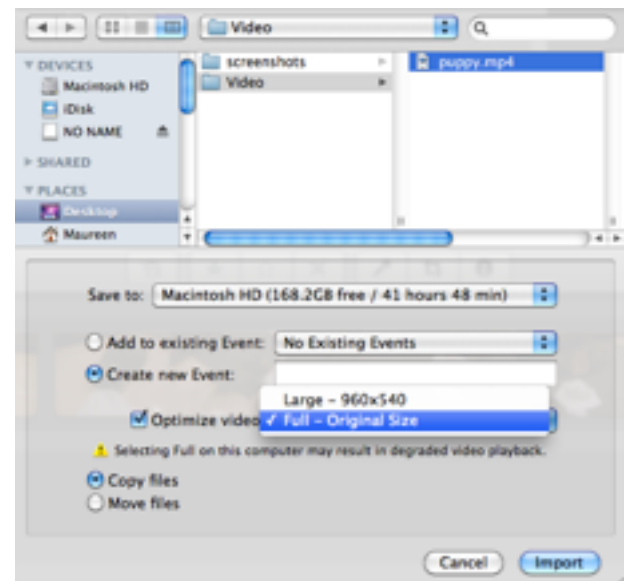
Video

DEVICES
Macintosh HD
iDisk
NO NAME
SHARED
PLACES
Desktop
Maureen

screenshots
Video

puppy.mp4

Save to: Macintosh HD (168.2GB free / 41 hours 48 min)

Add to existing Event: No Existing Events
Create new Event:

Optimize video
Large - 960x540
✓ Full - Original Size

Selecting Full on this computer may result in degraded video playback.

Copy files
Move files

Cancel
Import